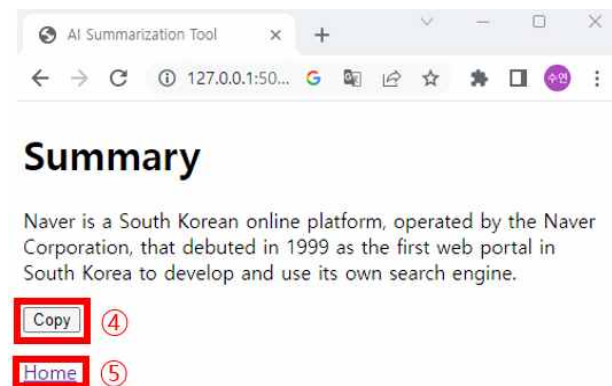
AI Summarization Tool × +

127.0.0.1:50... G

수연

# Summary

Naver is a South Korean online platform, operated by the Naver Corporation, that debuted in 1999 as the first web portal in South Korea to develop and use its own search engine.

Copy ④

Home ⑤